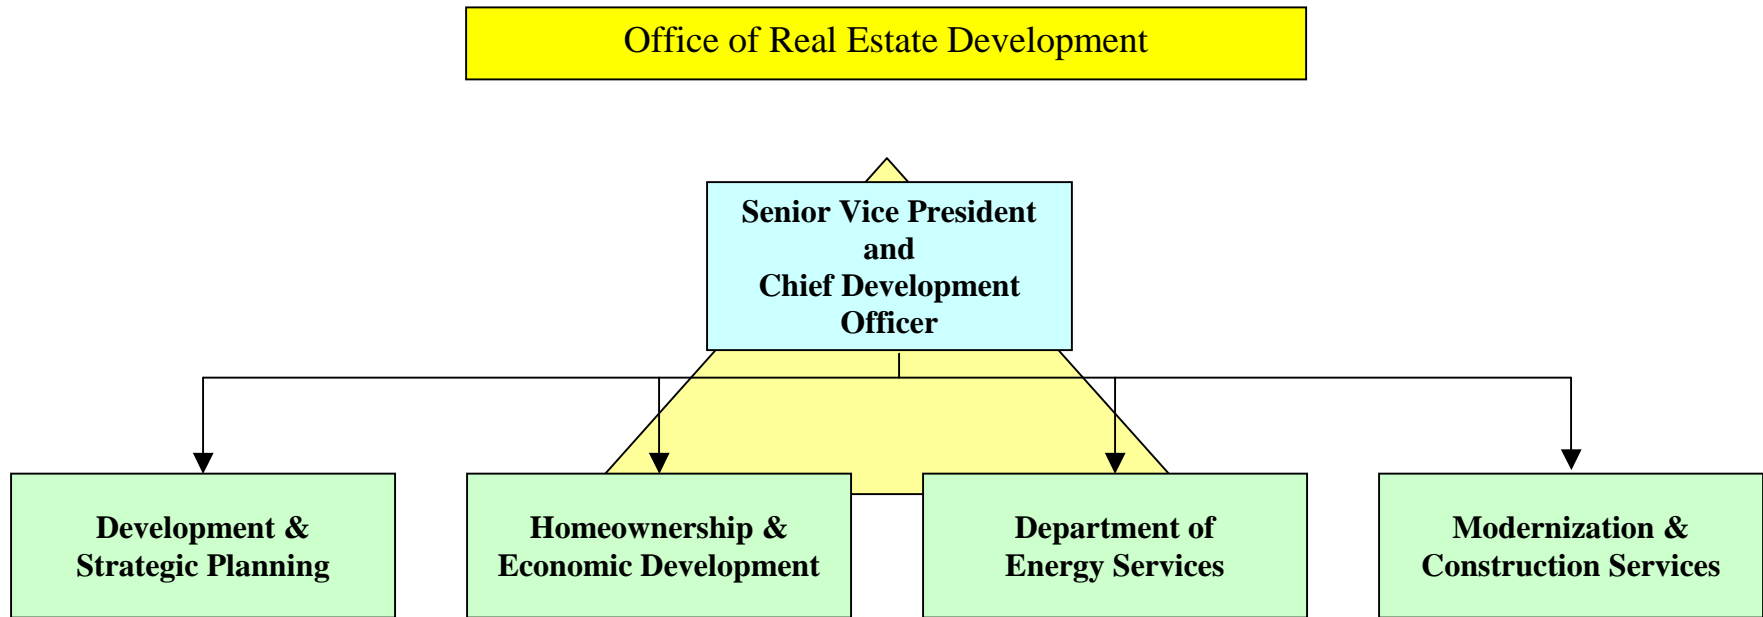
Office of Real Estate Development

Senior Vice President and Chief Development Officer

Development & Strategic Planning

Homeownership & Economic Development

Department of Energy Services

Modernization & Construction Services